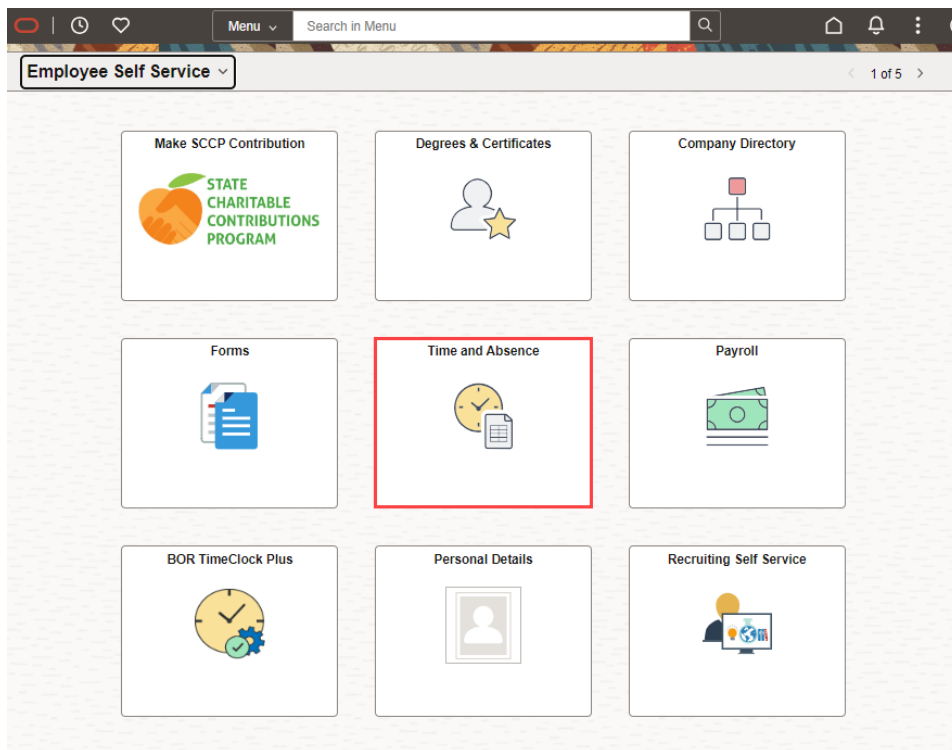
Menu
Search in Menu

Employee Self Service

1 of 5

Make SCCP Contribution

STATE CHARITABLE CONTRIBUTIONS PROGRAM

Degrees & Certificates

Company Directory

Forms

Time and Absence

Payroll

BOR TimeClock Plus

Personal Details

Recruiting Self Service